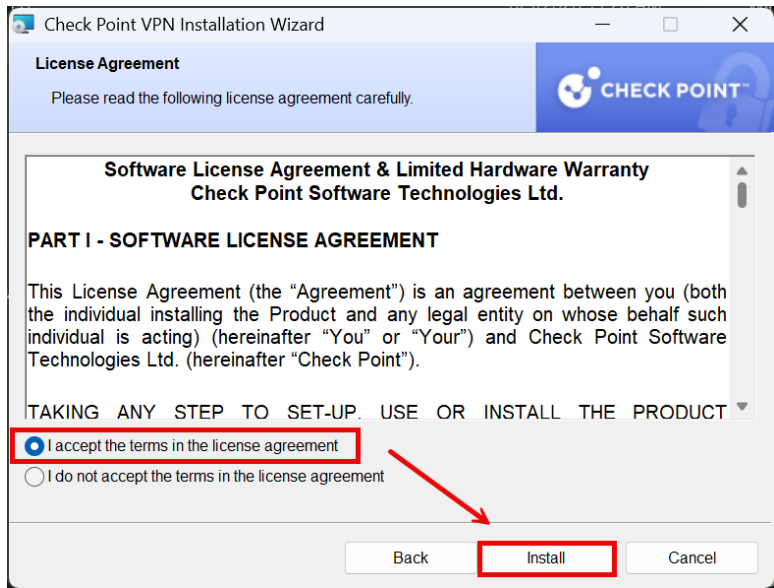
Check Point VPN Installation Wizard

License Agreement

Please read the following license agreement carefully.

CHECK POINT

Software License Agreement & Limited Hardware Warranty
Check Point Software Technologies Ltd.

PART I - SOFTWARE LICENSE AGREEMENT

This License Agreement (the “Agreement”) is an agreement between you (both the individual installing the Product and any legal entity on whose behalf such individual is acting) (hereinafter “You” or “Your”) and Check Point Software Technologies Ltd. (hereinafter “Check Point”).

TAKING ANY STEP TO SET-UP, USE OR INSTALL THE PRODUCT

I accept the terms in the license agreement

I do not accept the terms in the license agreement

Back

Install

Cancel